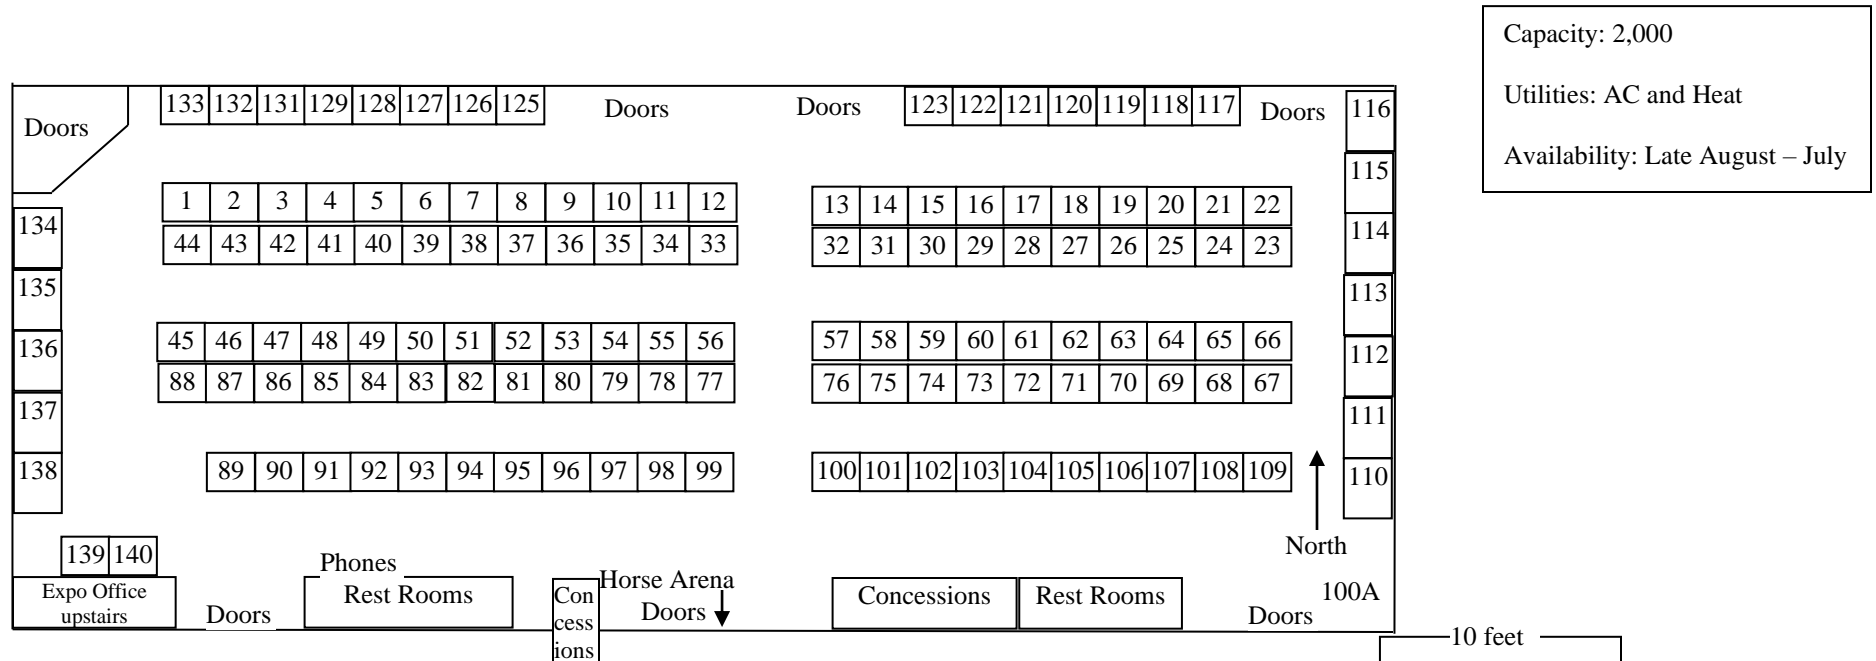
Capacity: 2,000

Utilities: AC and Heat

Availability: Late August – July

Doors

133 132 131 129 128 127 126 125

Doors

Doors

123 122 121 120 119 118 117

Doors

116

115

114

113

112

111

110

| 1 | 2 | 3 | 4 | 5 | 6 | 7 | 8 | 9 | 10 | 11 | 12 |
|---|---|---|---|---|---|---|---|---|---|---|---|
| 44 | 43 | 42 | 41 | 40 | 39 | 38 | 37 | 36 | 35 | 34 | 33 |

| 13 | 14 | 15 | 16 | 17 | 18 | 19 | 20 | 21 | 22 |
|---|---|---|---|---|---|---|---|---|---|
| 32 | 31 | 30 | 29 | 28 | 27 | 26 | 25 | 24 | 23 |

134

135

136

137

138

| 45 | 46 | 47 | 48 | 49 | 50 | 51 | 52 | 53 | 54 | 55 | 56 |
|---|---|---|---|---|---|---|---|---|---|---|---|
| 88 | 87 | 86 | 85 | 84 | 83 | 82 | 81 | 80 | 79 | 78 | 77 |

| 57 | 58 | 59 | 60 | 61 | 62 | 63 | 64 | 65 | 66 |
|---|---|---|---|---|---|---|---|---|---|
| 76 | 75 | 74 | 73 | 72 | 71 | 70 | 69 | 68 | 67 |

89 90 91 92 93 94 95 96 97 98 99

100 101 102 103 104 105 106 107 108 109

North

139 140

Expo Office upstairs

Doors

Phones

Rest Rooms

Concessions

Horse Arena Doors

Concessions

Rest Rooms

100A

Doors

10 feet